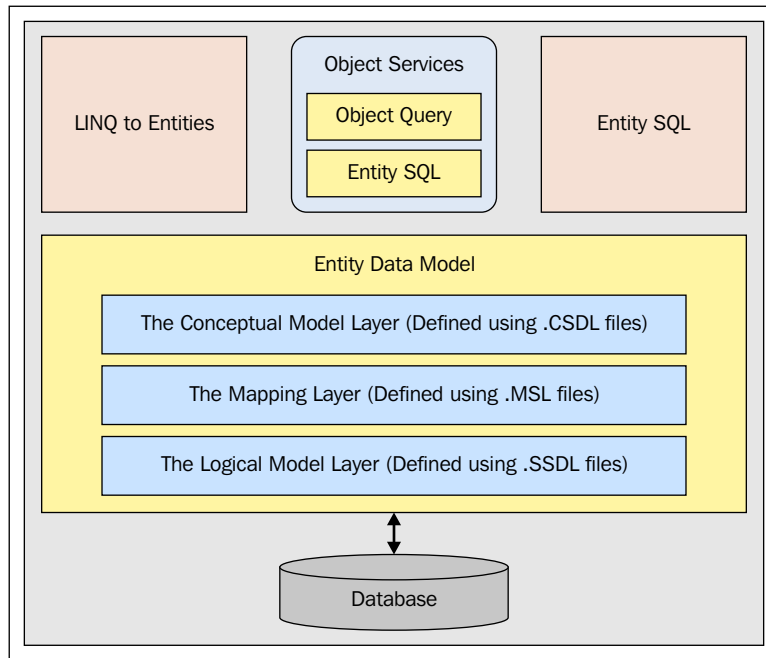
LINQ to Entities

Object Services

Object Query

Entity SQL

Entity SQL

Entity Data Model

The Conceptual Model Layer (Defined using .CSDL files)

The Mapping Layer (Defined using .MSL files)

The Logical Model Layer (Defined using .SSDL files)

Database